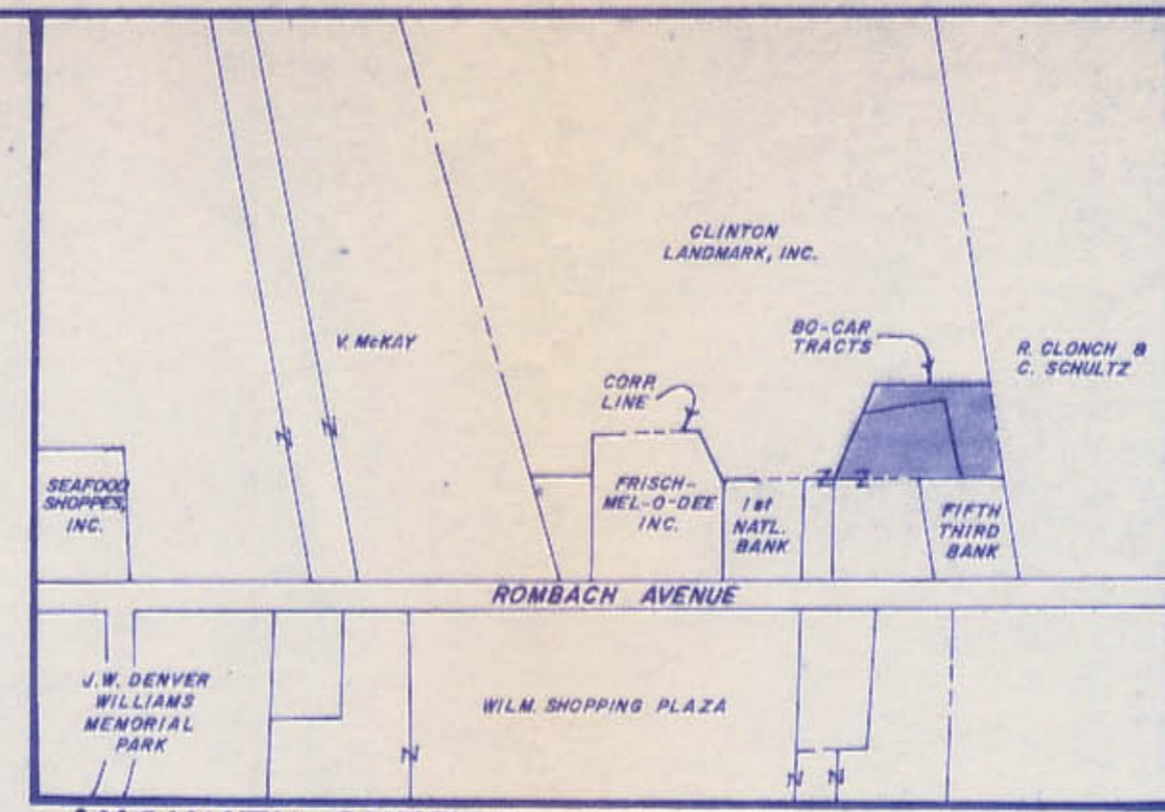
CLINTON LANDMARK, INC.

V. McKAY

BO-CAR TRACTS

R. CLONCH & C. SCHULTZ

CORP. LINE

SEAFOOD SHOPPES, INC.

FRISCH-MEL-O-DEE INC.

1st NATL. BANK

FIFTH THIRD BANK

ROMBACH AVENUE

J.W. DENVER WILLIAMS MEMORIAL PARK

WILM. SHOPPING PLAZA